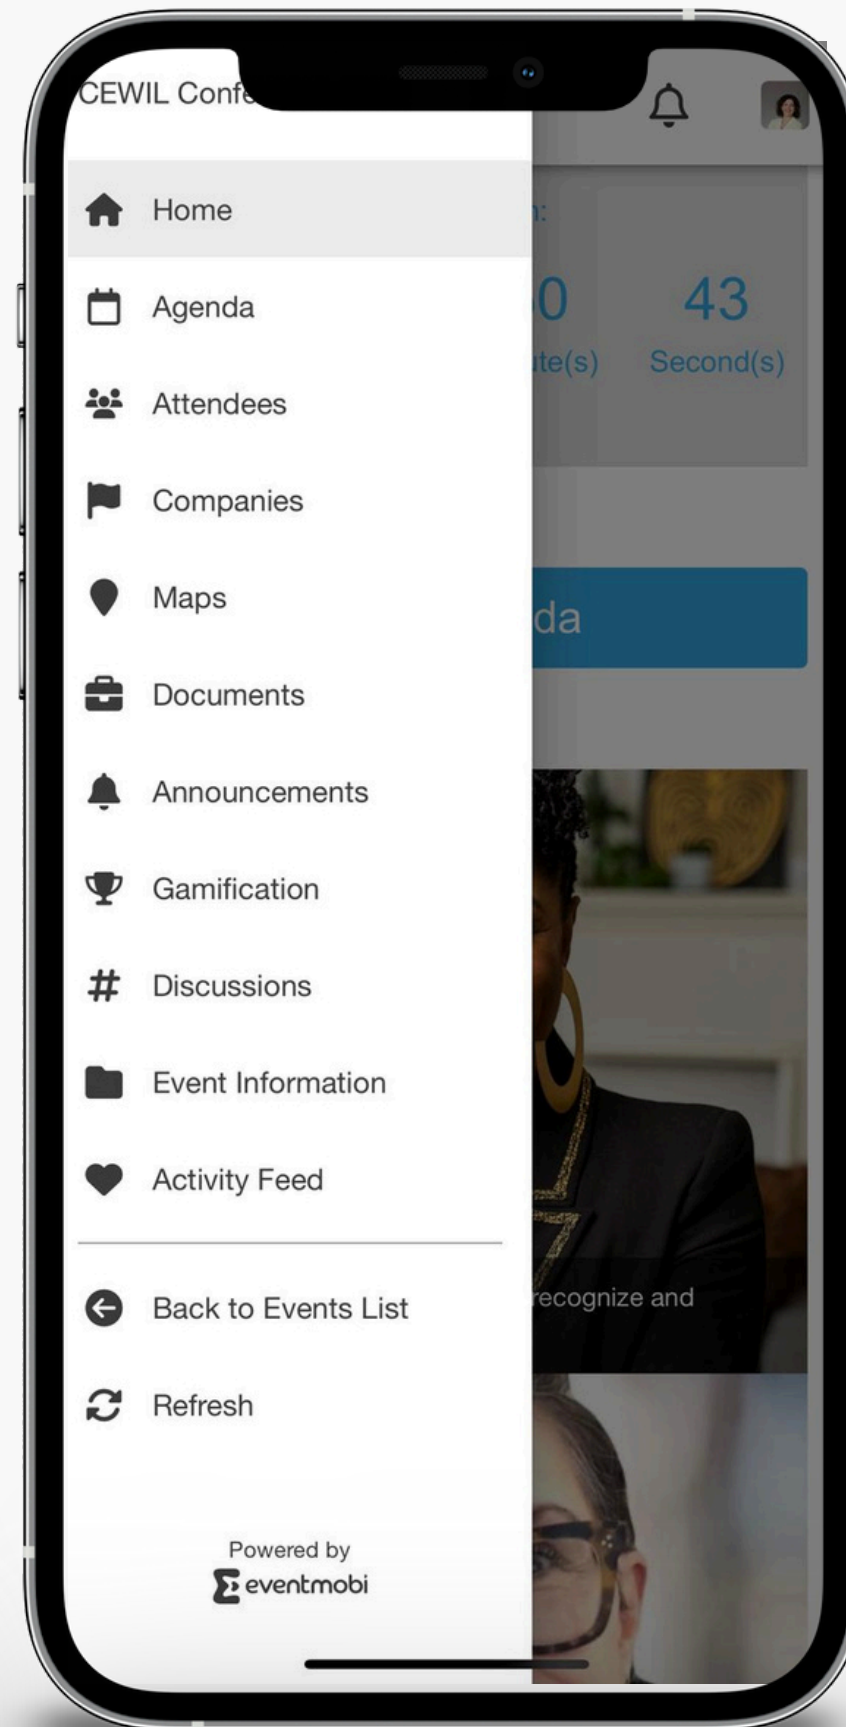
CEWIL Conf

Home

Agenda

Attendees

Companies

Maps

Documents

Announcements

Gamification

Discussions

Event Information

Activity Feed

Back to Events List

Refresh

Powered by
eventmobi

n:

0
ute(s)

43
Second(s)

da

recognize and